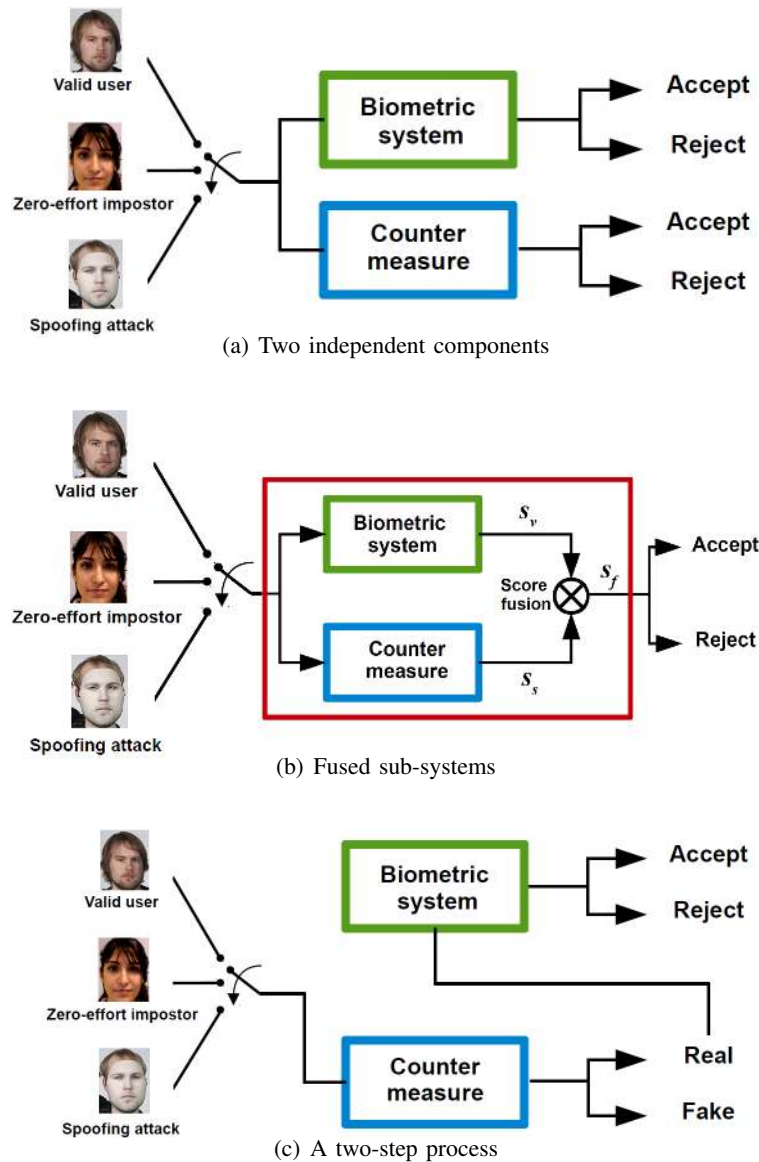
Valid user

Zero-effort impostor

Spoofing attack

Biometric system

Accept

Reject

Counter measure

Accept

Reject

(a) Two independent components

Valid user

Zero-effort impostor

Spoofing attack

Biometric system

$s_v$

Score fusion

$s_f$

Accept

Reject

Counter measure

$s_s$

(b) Fused sub-systems

Valid user

Zero-effort impostor

Spoofing attack

Biometric system

Accept

Reject

Counter measure

Real

Fake

(c) A two-step process